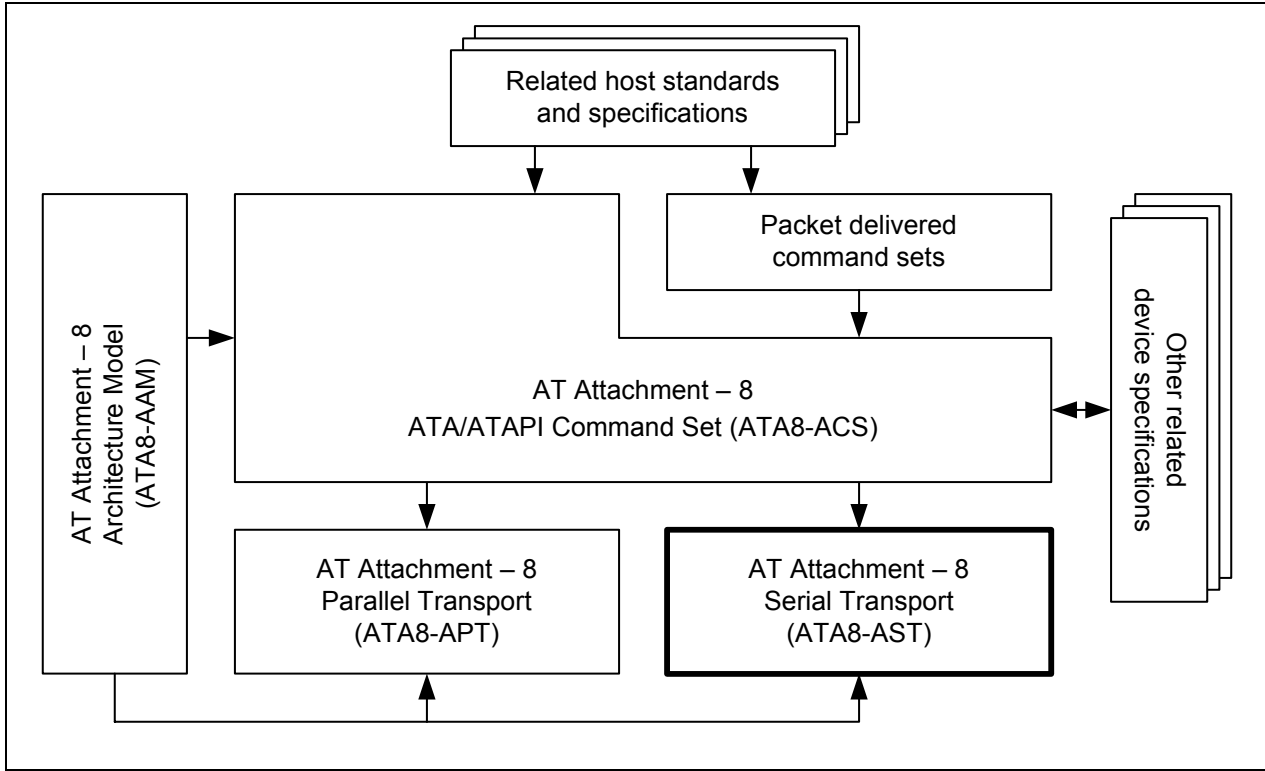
Related host standards and specifications

AT Attachment – 8 Architecture Model (ATA8-AAM)

Packet delivered command sets

Other related device specifications

AT Attachment – 8
ATA/ATAPI Command Set (ATA8-ACS)

AT Attachment – 8
Parallel Transport
(ATA8-APT)

AT Attachment – 8
Serial Transport
(ATA8-AST)